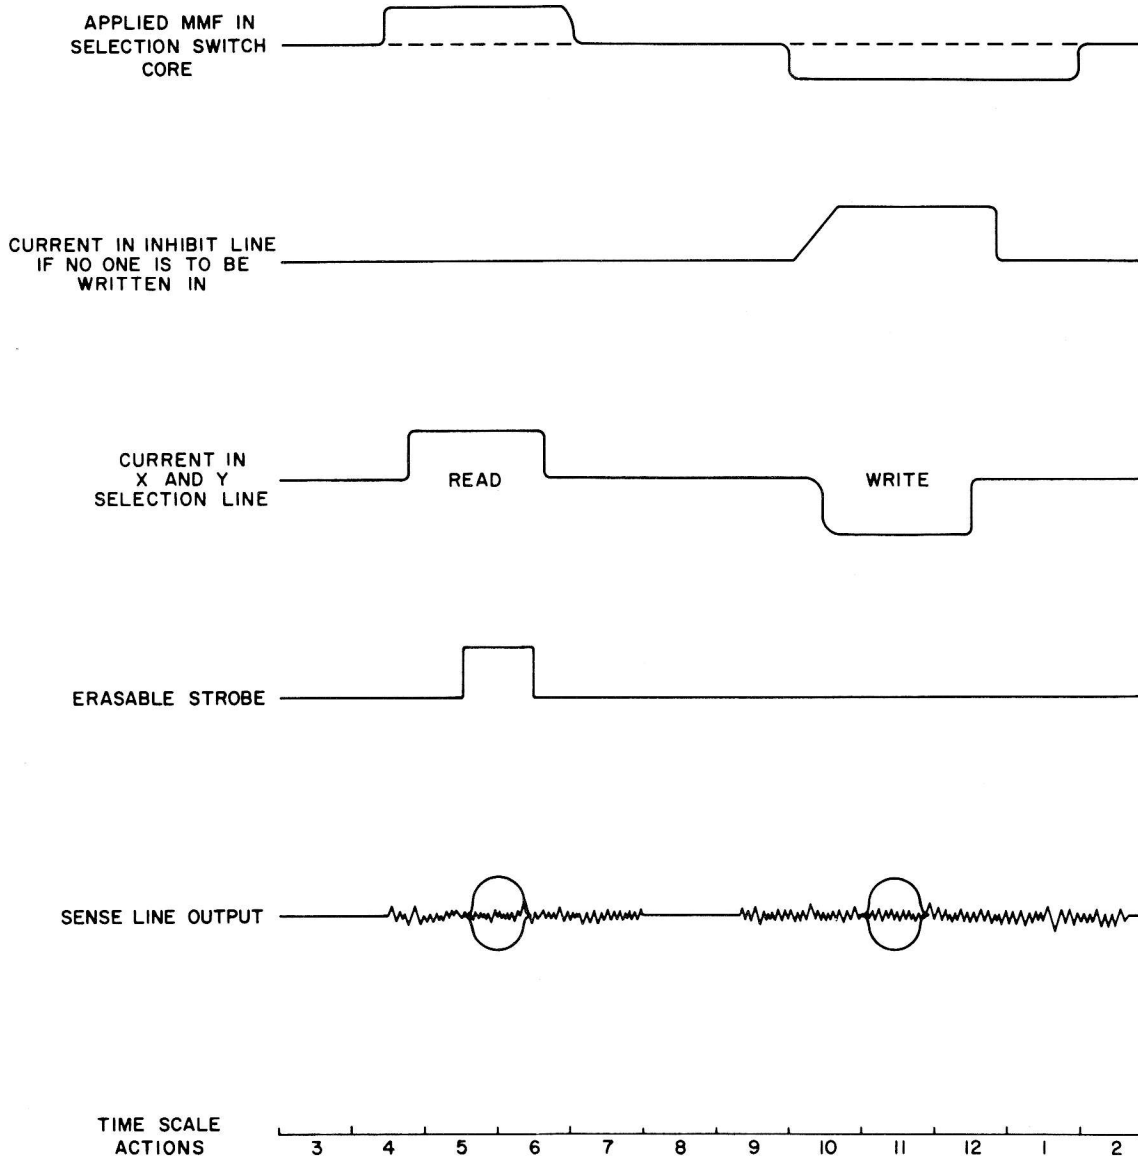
APPLIED MMF IN SELECTION SWITCH CORE

CURRENT IN INHIBIT LINE IF NO ONE IS TO BE WRITTEN IN

CURRENT IN X AND Y SELECTION LINE

READ

WRITE

ERASABLE STROBE

SENSE LINE OUTPUT

TIME SCALE ACTIONS

3 4 5 6 7 8 9 10 11 12 1 2